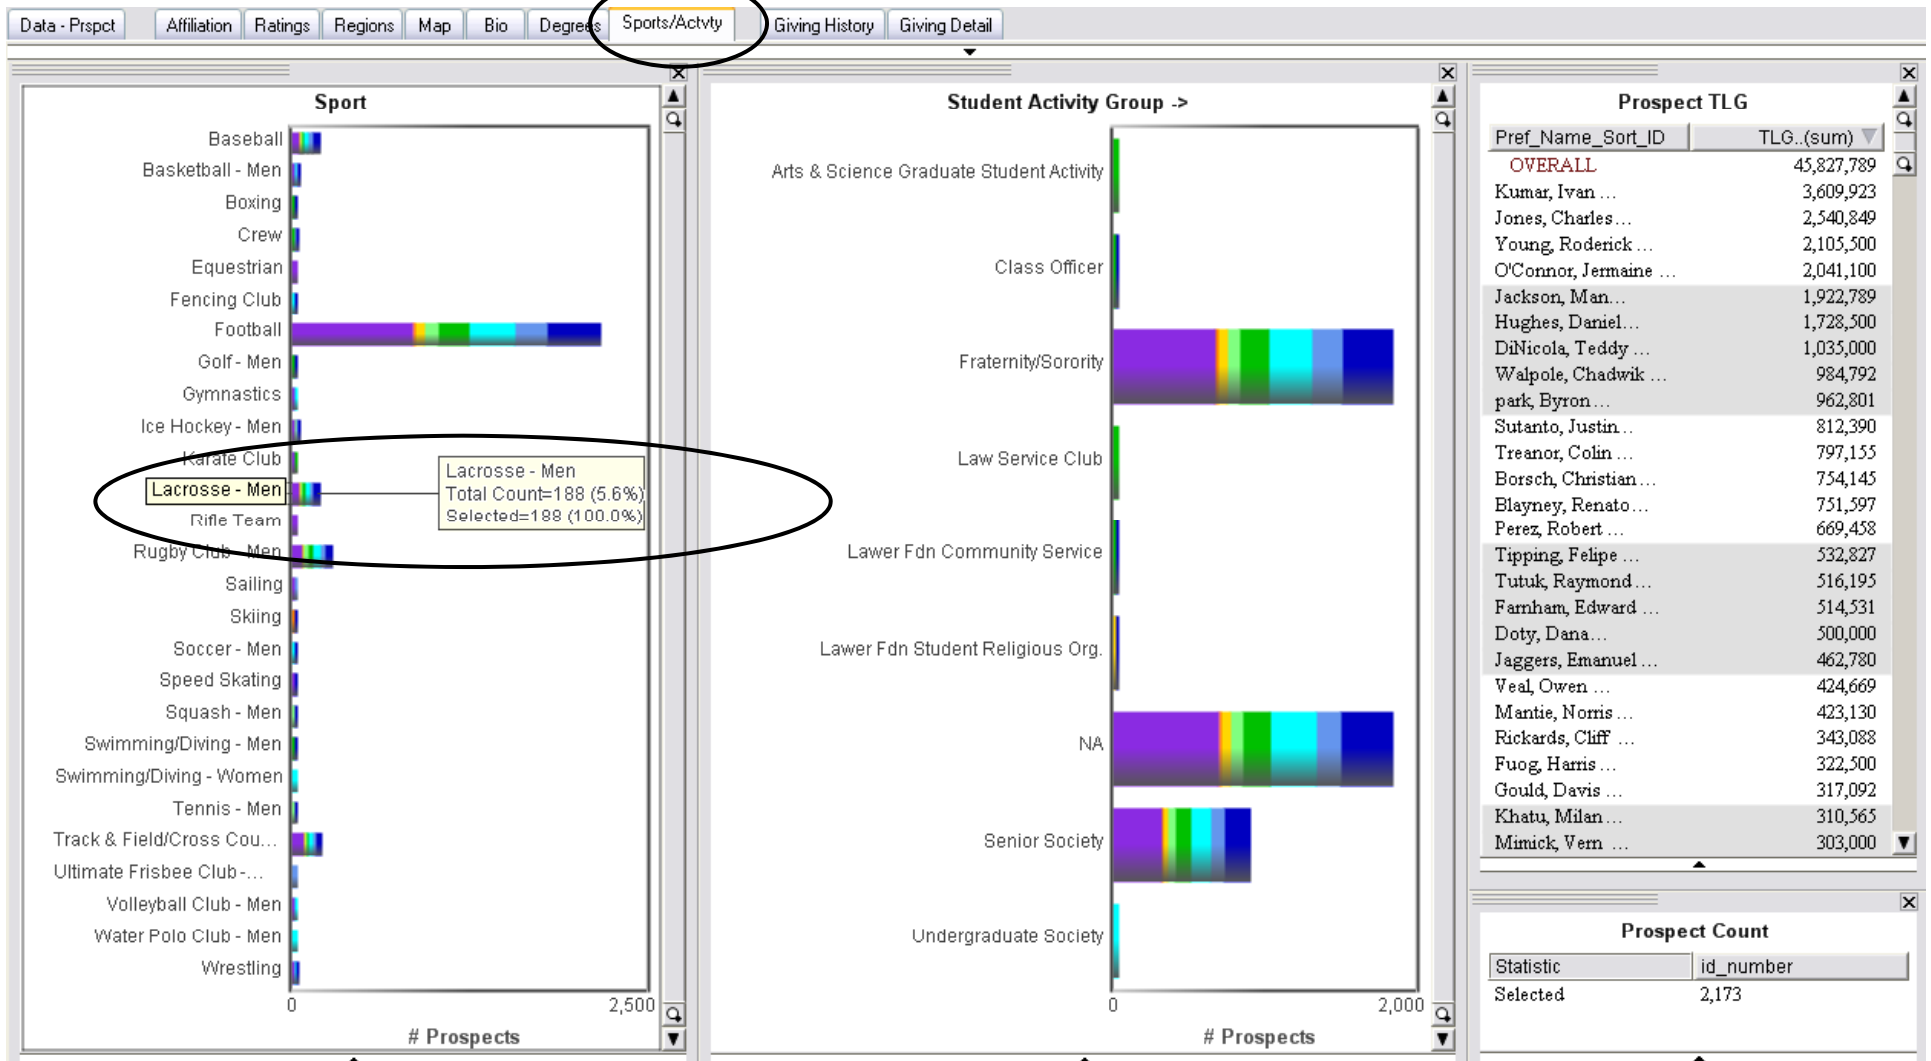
Data - Prspct | Affiliation | Ratings | Regions | Map | Bio | Degrees | Sports/Actvty | Giving History | Giving Detail

Sport

Baseball
Basketball - Men
Boxing
Crew
Equestrian
Fencing Club
Football
Golf - Men
Gymnastics
Ice Hockey - Men
Karate Club
Lacrosse - Men
Rifle Team
Rugby Club - Men
Sailing
Skiing
Soccer - Men
Speed Skating
Squash - Men
Swimming/Diving - Men
Swimming/Diving - Women
Tennis - Men
Track & Field/Cross Cou...
Ultimate Frisbee Club -...
Volleyball Club - Men
Water Polo Club - Men
Wrestling

Lacrosse - Men
Total Count=188 (5.6%)
Selected=188 (100.0%)

0
2,500
# Prospects

Student Activity Group ->

Arts & Science Graduate Student Activity
Class Officer
Fraternity/Sorority
Law Service Club
Lawer Fdn Community Service
Lawer Fdn Student Religious Org.
NA
Senior Society
Undergraduate Society

0
2,000
# Prospects

Prospect TLG

| Pref_Name_Sort_ID | TLG..(sum) |
|---|---|
| OVERALL | 45,827,789 |
| Kumar, Ivan ... | 3,609,923 |
| Jones, Charles ... | 2,540,849 |
| Young, Roderick ... | 2,105,500 |
| O'Connor, Jermaine ... | 2,041,100 |
| Jackson, Man... | 1,922,789 |
| Hughes, Daniel... | 1,728,500 |
| DiNicola, Teddy ... | 1,035,000 |
| Walpole, Chadwik ... | 984,792 |
| park, Byron ... | 962,801 |
| Sutanto, Justin ... | 812,390 |
| Treanor, Colin ... | 797,155 |
| Borsch, Christian ... | 754,145 |
| Blayney, Renato ... | 751,597 |
| Perez, Robert ... | 669,458 |
| Tipping, Felipe ... | 532,827 |
| Tutuk, Raymond ... | 516,195 |
| Farnham, Edward ... | 514,531 |
| Doty, Dana ... | 500,000 |
| Jaggers, Emanuel ... | 462,780 |
| Veal, Owen ... | 424,669 |
| Mantie, Norris ... | 423,130 |
| Rickards, Cliff ... | 343,088 |
| Fuog, Harris ... | 322,500 |
| Gould, Davis ... | 317,092 |
| Khatu, Milan ... | 310,565 |
| Mimick, Vern ... | 303,000 |

Prospect Count

| Statistic | id_number |
|---|---|
| Selected | 2,173 |